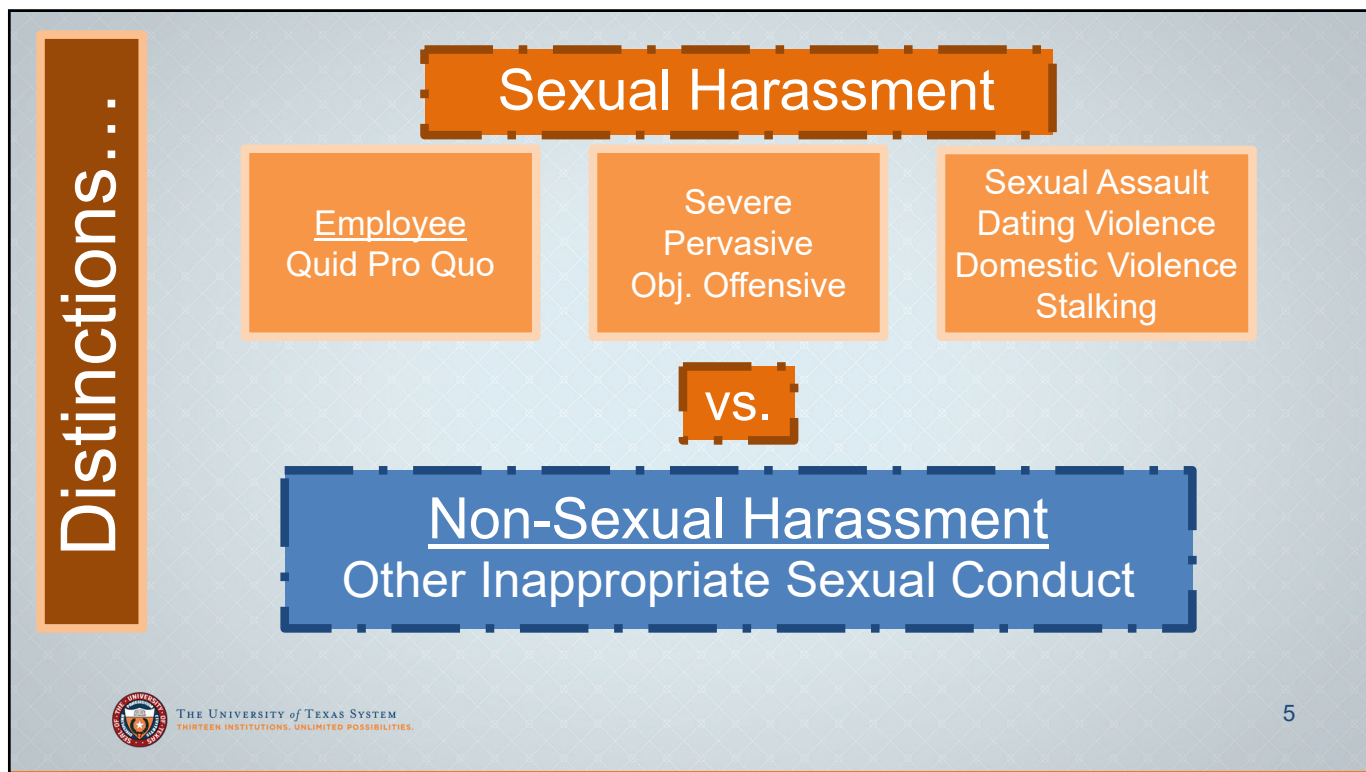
Distinctions…

Sexual Harassment

Employee
Quid Pro Quo

Severe
Pervasive
Obj. Offensive

Sexual Assault
Dating Violence
Domestic Violence
Stalking

vs.

Non-Sexual Harassment
Other Inappropriate Sexual Conduct

THE UNIVERSITY of TEXAS SYSTEM
THIRTEEN INSTITUTIONS. UNLIMITED POSSIBILITIES.

5